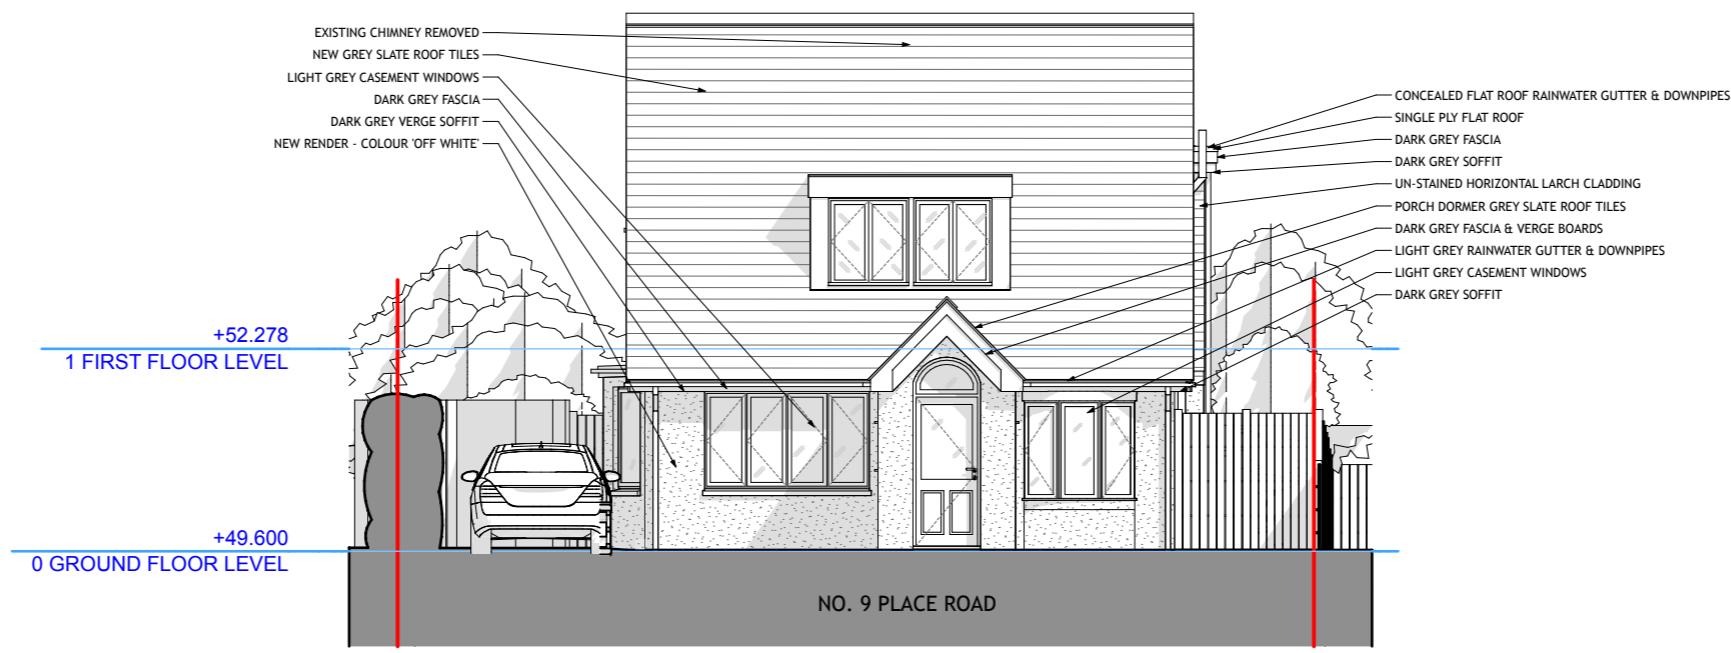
EXISTING CHIMNEY REMOVED
NEW GREY SLATE ROOF TILES
LIGHT GREY CASEMENT WINDOWS
DARK GREY FASCIA
DARK GREY VERGE SOFFIT
NEW RENDER - COLOUR 'OFF WHITE'

CONCEALED FLAT ROOF RAINWATER GUTTER & DOWNPIPES
SINGLE PLY FLAT ROOF
DARK GREY FASCIA
DARK GREY SOFFIT
UN-STAINED HORIZONTAL LARCH CLADDING
PORCH DORMER GREY SLATE ROOF TILES
DARK GREY FASCIA & VERGE BOARDS
LIGHT GREY RAINWATER GUTTER & DOWNPIPES
LIGHT GREY CASEMENT WINDOWS
DARK GREY SOFFIT

+52.278
1 FIRST FLOOR LEVEL

+49.600
0 GROUND FLOOR LEVEL

NO. 9 PLACE ROAD